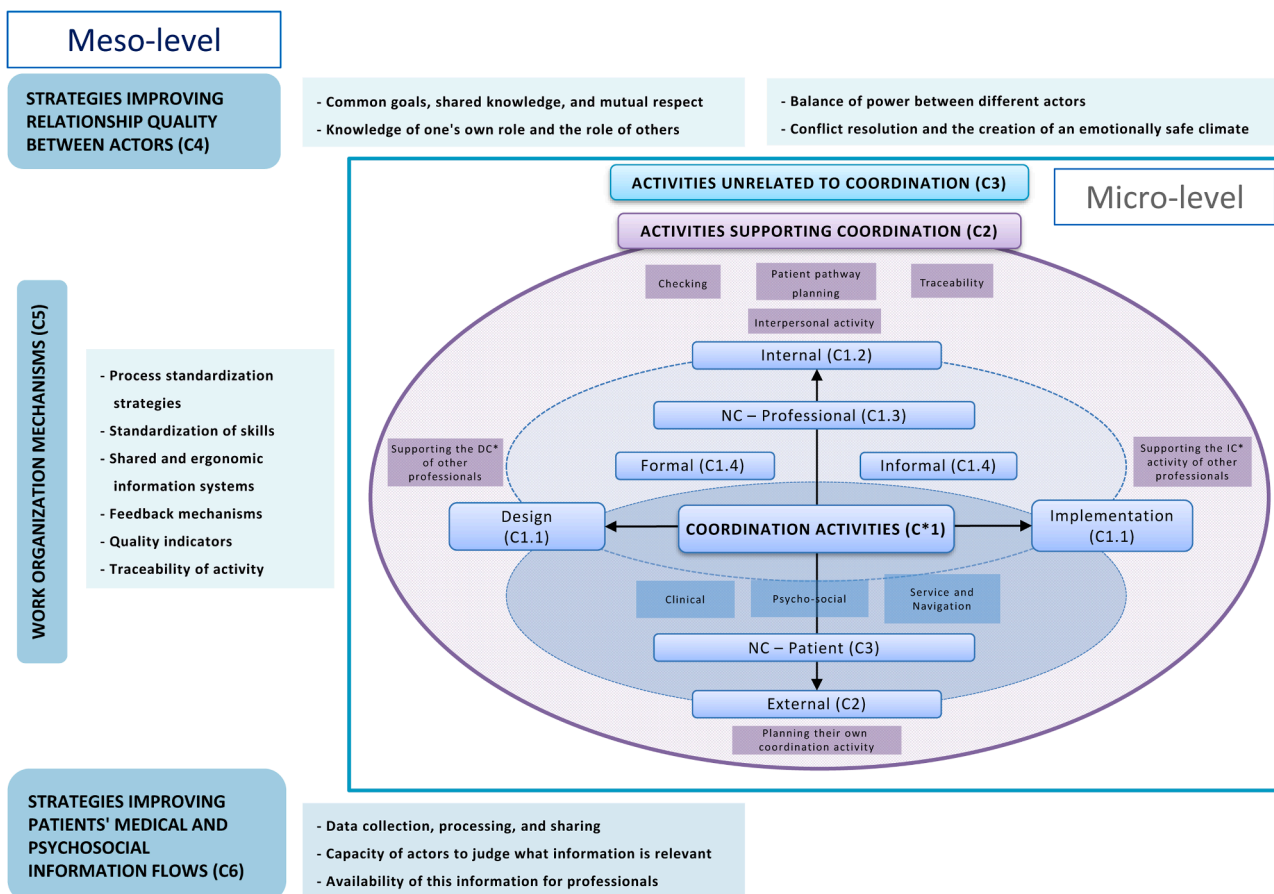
Meso-level

STRATEGIES IMPROVING RELATIONSHIP QUALITY BETWEEN ACTORS (C4)

- Common goals, shared knowledge, and mutual respect
- Knowledge of one's own role and the role of others

- Balance of power between different actors
- Conflict resolution and the creation of an emotionally safe climate

ACTIVITIES UNRELATED TO COORDINATION (C3)

Micro-level

ACTIVITIES SUPPORTING COORDINATION (C2)

Checking

Patient pathway planning

Traceability

Interpersonal activity

WORK ORGANIZATION MECHANISMS (C5)

- Process standardization strategies
- Standardization of skills
- Shared and ergonomic information systems
- Feedback mechanisms
- Quality indicators
- Traceability of activity

Internal (C1.2)

NC – Professional (C1.3)

Supporting the DC* of other professionals

Formal (C1.4)

Informal (C1.4)

Supporting the IC* activity of other professionals

Design (C1.1)

COORDINATION ACTIVITIES (C*1)

Implementation (C1.1)

Clinical

Psycho-social

Service and Navigation

NC – Patient (C3)

External (C2)

Planning their own coordination activity

STRATEGIES IMPROVING PATIENTS' MEDICAL AND PSYCHOSOCIAL INFORMATION FLOWS (C6)

- Data collection, processing, and sharing
- Capacity of actors to judge what information is relevant
- Availability of this information for professionals